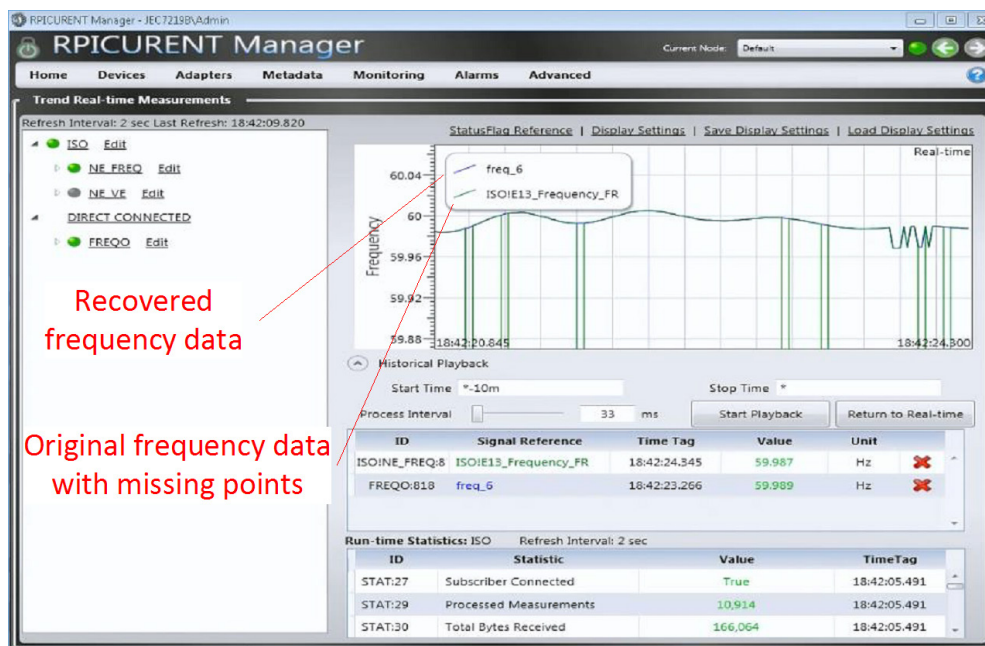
RPICURENT Manager - JEC7219B\Admin

RPICURENT Manager

Current Node: Default

Home Devices Adapters Metadata Monitoring Alarms Advanced

Trend Real-time Measurements

Refresh Interval: 2 sec Last Refresh: 18:42:09.820

ISO Edit
NE FREQ Edit
NE VE Edit
DIRECT CONNECTED
FREQO Edit

StatusFlag Reference | Display Settings | Save Display Settings | Load Display Settings

Real-time

freq_6
ISO!E13_Frequency_FR

Frequency

60.04
60
59.96
59.92
59.88

18:42:20.845
18:42:24.300

Recovered frequency data

Original frequency data with missing points

Historical Playback

Start Time *-10m
Stop Time *
Process Interval 33 ms
Start Playback
Return to Real-time

| ID | Signal Reference | Time Tag | Value | Unit |
|---|---|---|---|---|
| ISO!NE_FREQ:8 | ISO!E13_Frequency_FR | 18:42:24.345 | 59.987 | Hz |
| FREQO:818 | freq_6 | 18:42:23.266 | 59.989 | Hz |

Run-time Statistics: ISO Refresh Interval: 2 sec

| ID | Statistic | Value | TimeTag |
|---|---|---|---|
| STAT:27 | Subscriber Connected | True | 18:42:05.491 |
| STAT:29 | Processed Measurements | 10,914 | 18:42:05.491 |
| STAT:30 | Total Bytes Received | 166,064 | 18:42:05.491 |